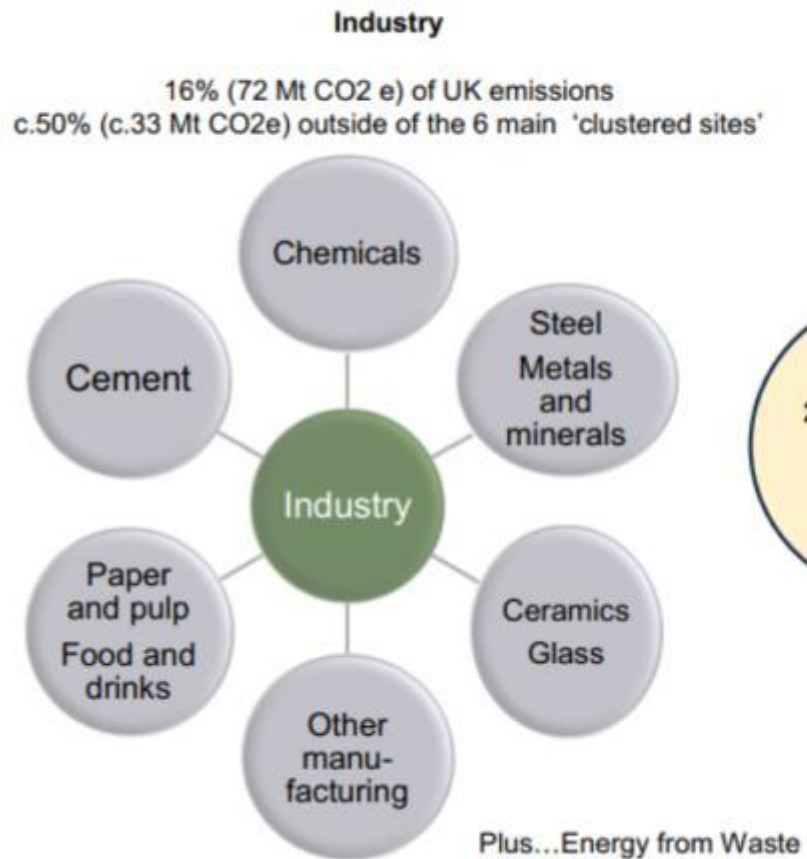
Industry

16% (72 Mt CO2 e) of UK emissions
c.50% (c.33 Mt CO2e) outside of the 6 main 'clustered sites'

Chemicals

Steel
Metals and minerals

Cement

Industry

Paper and pulp
Food and drinks

Ceramics
Glass

Other manufacturing

Plus…Energy from Waste

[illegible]